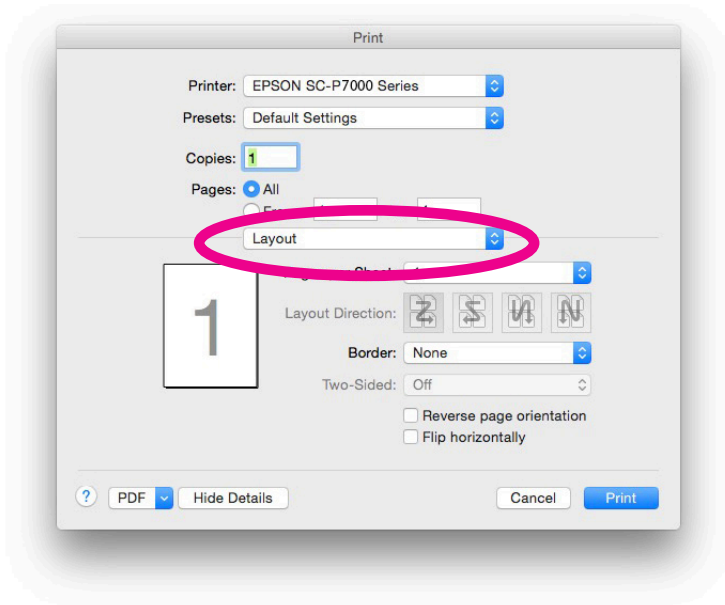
Print

Printer: EPSON SC-P7000 Series

Presets: Default Settings

Copies: 1

Pages: All

Fr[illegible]

Layout

1

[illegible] Sheet: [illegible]

Layout Direction:

Border: None

Two-Sided: Off

Reverse page orientation

Flip horizontally

?

PDF

Hide Details

Cancel

Print